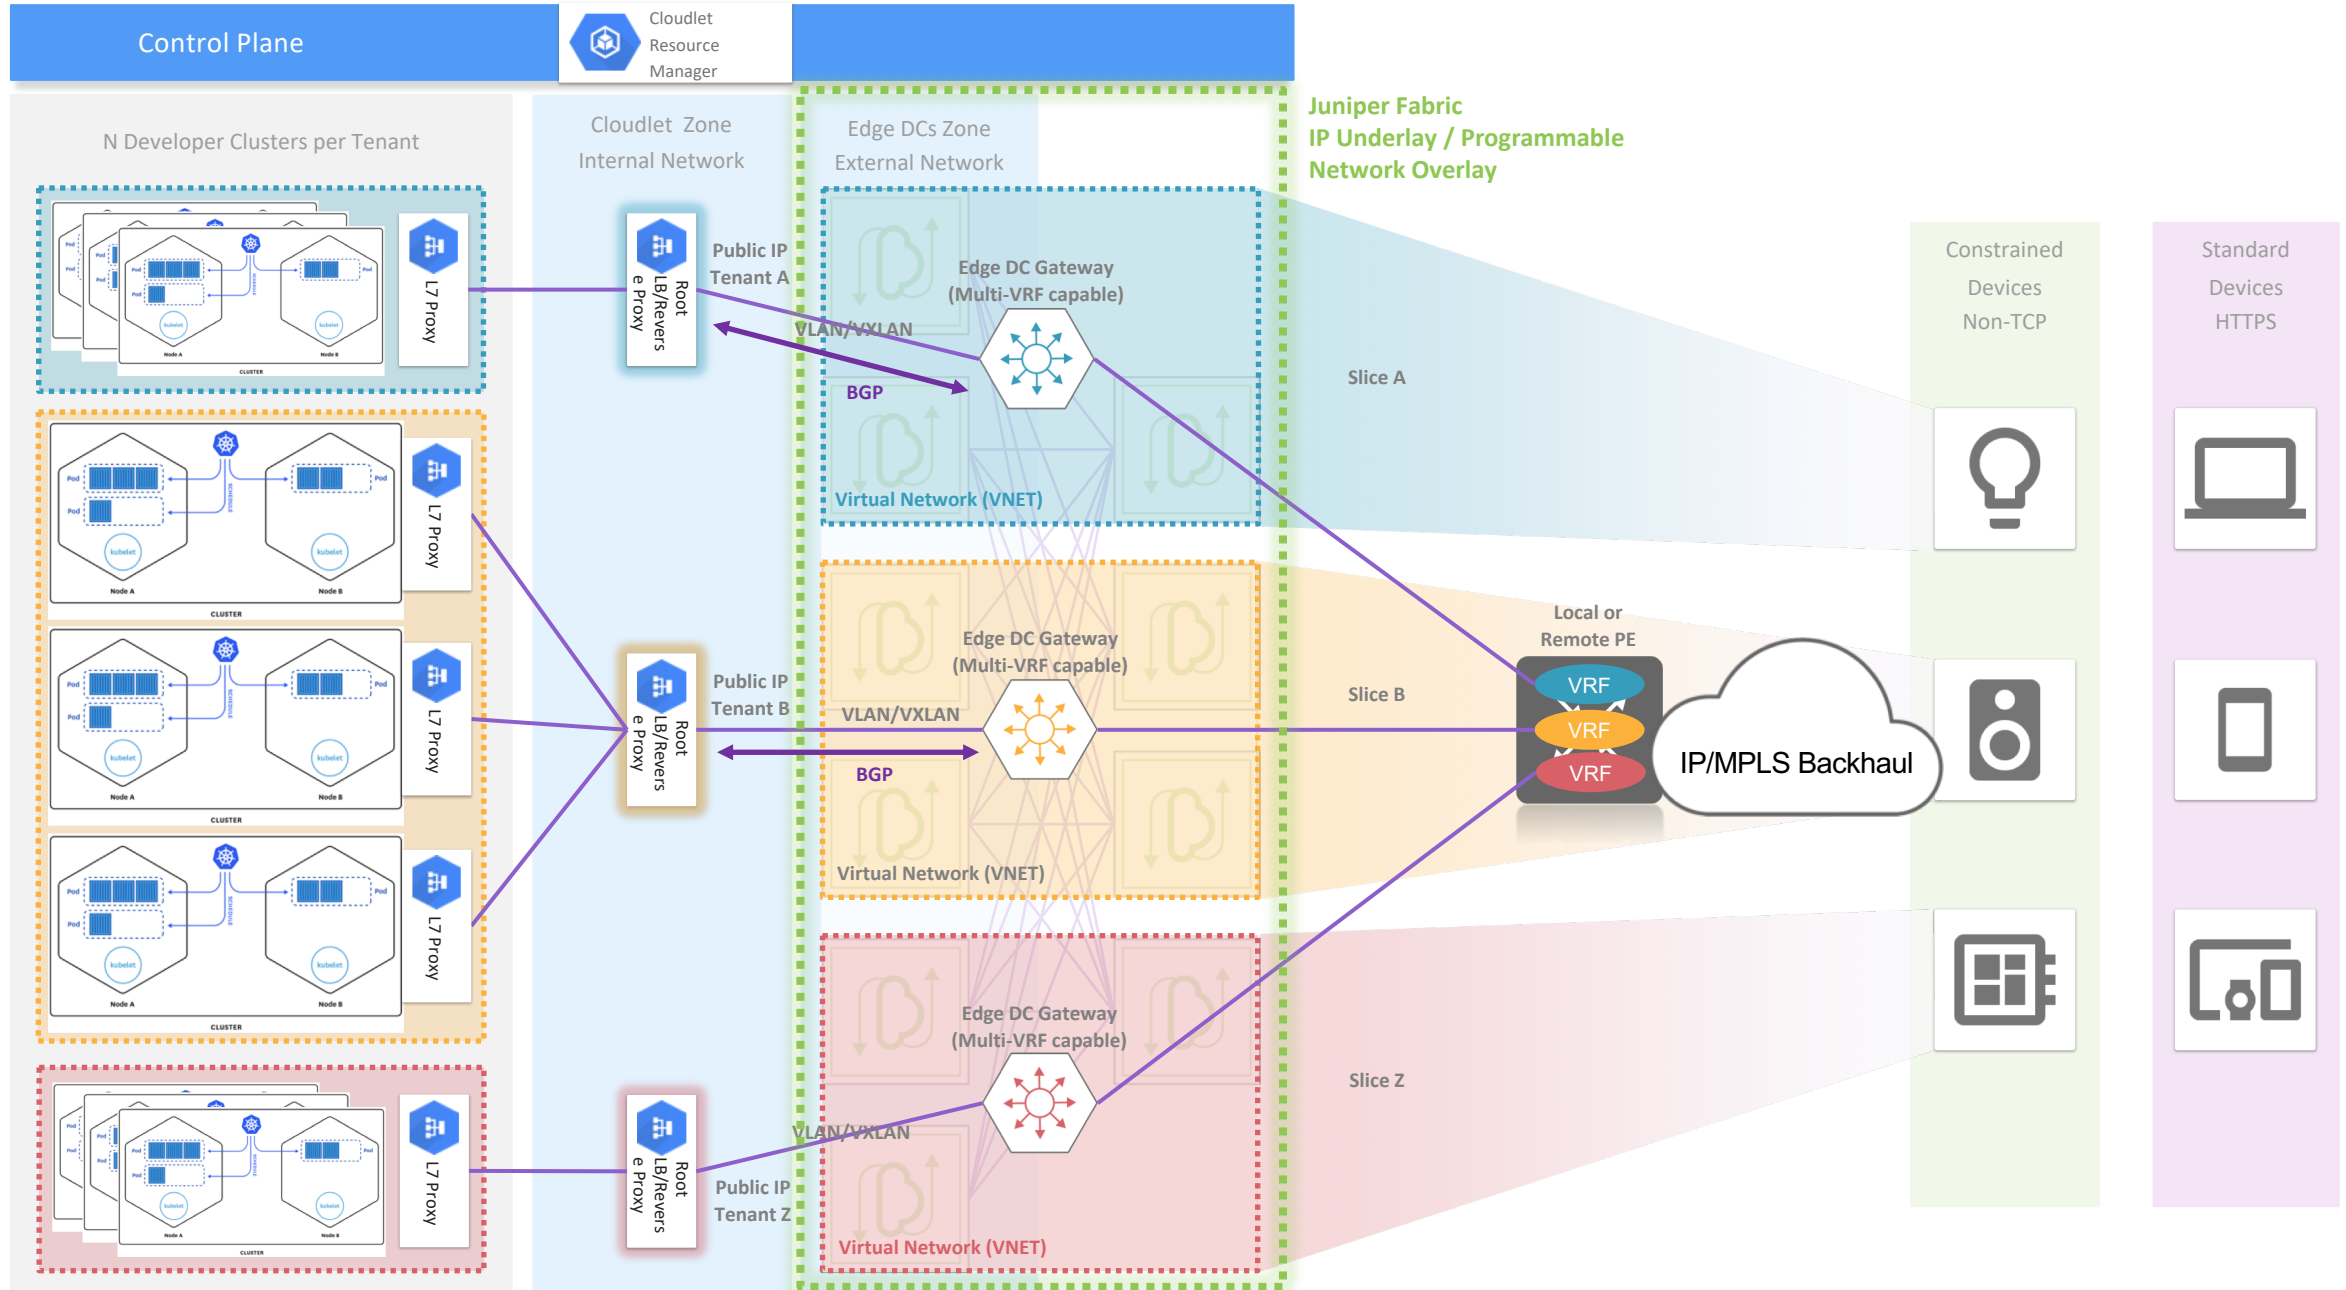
Control Plane

Cloudlet Resource Manager

N Developer Clusters per Tenant

Cloudlet Zone Internal Network

Edge DCs Zone External Network

Juniper Fabric
IP Underlay / Programmable Network Overlay

L7 Proxy

Root LB/Reverse Proxy

Public IP Tenant A

Edge DC Gateway (Multi-VRF capable)

VLAN/VXLAN

BGP

Virtual Network (VNET)

Slice A

Constrained Devices Non-TCP

Standard Devices HTTPS

L7 Proxy

L7 Proxy

L7 Proxy

Root LB/Reverse Proxy

Public IP Tenant B

Edge DC Gateway (Multi-VRF capable)

VLAN/VXLAN

BGP

Virtual Network (VNET)

Slice B

Local or Remote PE

VRF
VRF
VRF

IP/MPLS Backhaul

L7 Proxy

Root LB/Reverse Proxy

Public IP Tenant Z

Edge DC Gateway (Multi-VRF capable)

VLAN/VXLAN

Virtual Network (VNET)

Slice Z